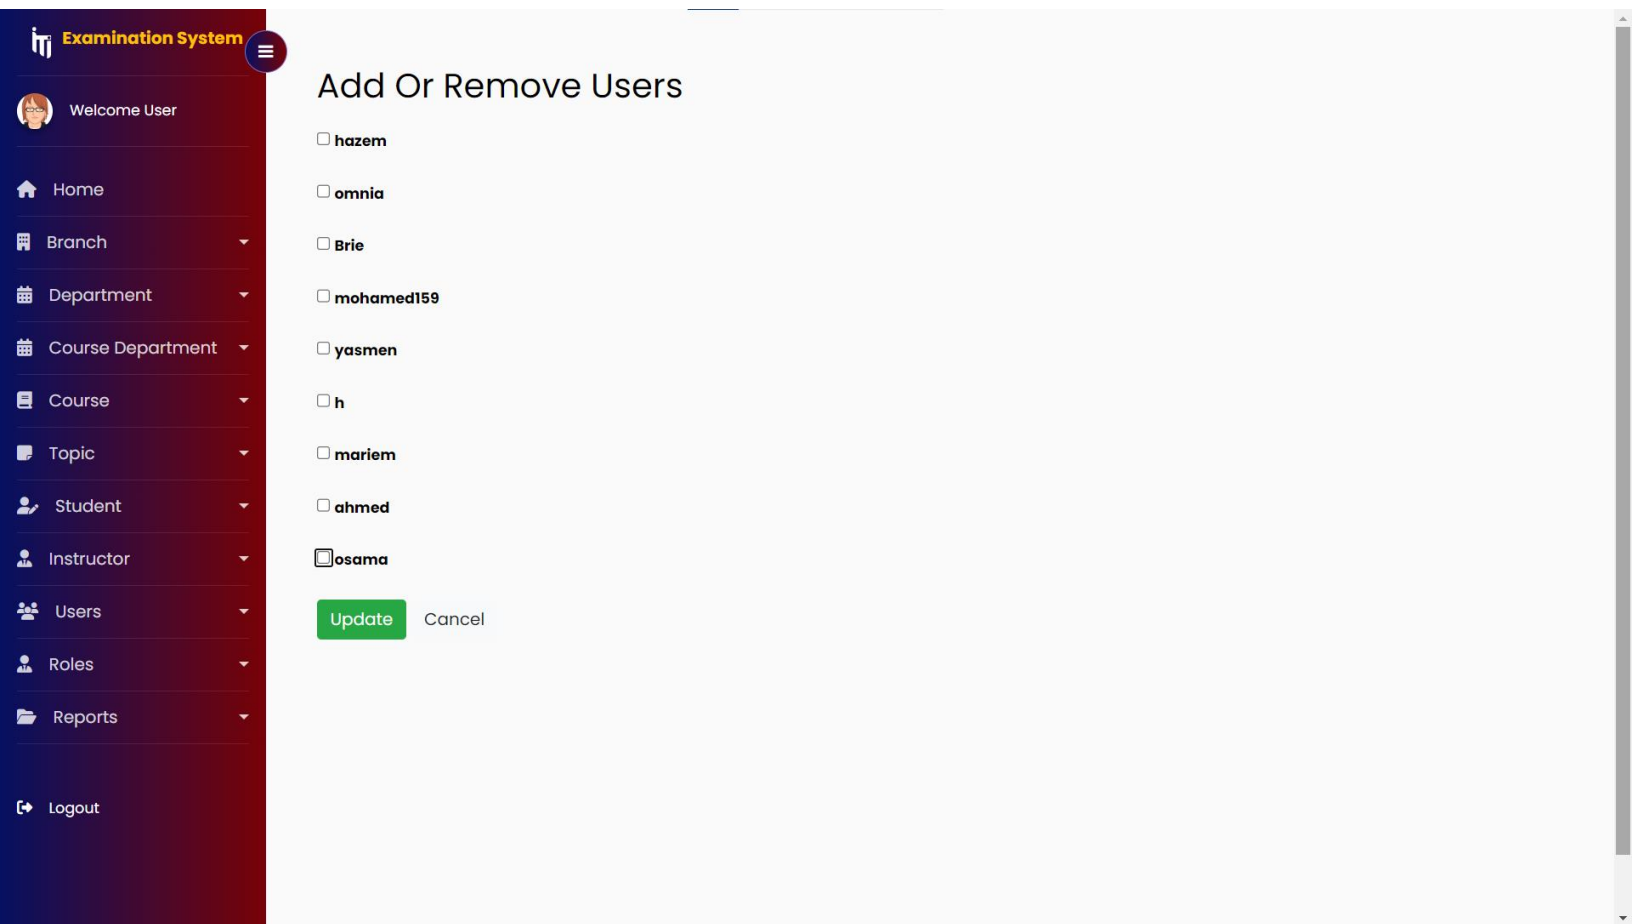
Examination System

Welcome User

Home
Branch
Department
Course Department
Course
Topic
Student
Instructor
Users
Roles
Reports

Logout

Add Or Remove Users

☐ hazem
☐ omnia
☐ Brie
☐ mohamed159
☐ yasmen
☐ h
☐ mariem
☐ ahmed
☐ osama

Update Cancel